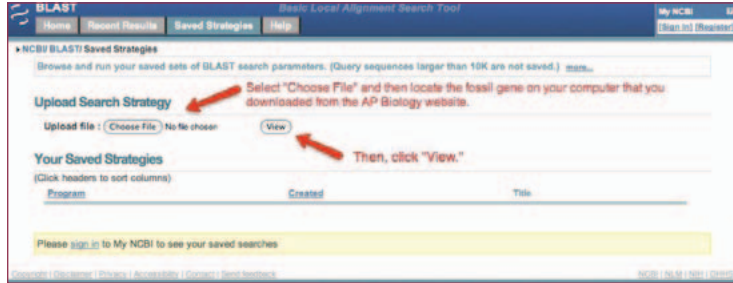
BLAST

Basic Local Alignment Search Tool

My NCBI

[Sign In] [Register]

Home | Recent Results | Saved Strategies | Help

▸ NCBI/ BLAST/ Saved Strategies

Browse and run your saved sets of BLAST search parameters. (Query sequences larger than 10K are not saved.) more...

Upload Search Strategy

Select "Choose File" and then locate the fossil gene on your computer that you downloaded from the AP Biology website.

Upload file : Choose File No file chosen View

Your Saved Strategies

Then, click "View."

(Click headers to sort columns)

| Program | Created | Title |
|---|---|---|

Please sign in to My NCBI to see your saved searches

Copyright | Disclaimer | Privacy | Accessibility | Contact | Send feedback

NCBI | NLM | NIH | DHHS